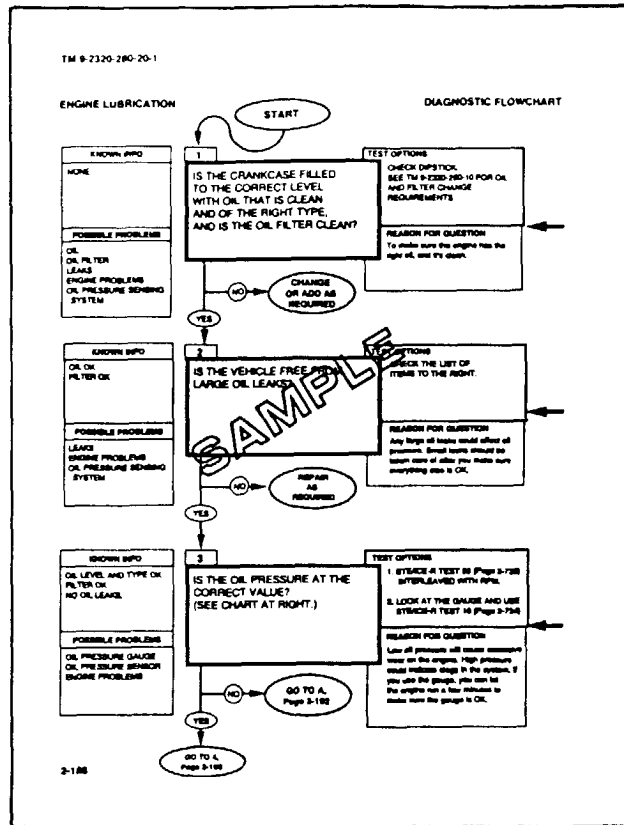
TM 9-2320-280-20-1

ENGINE LUBRICATION

DIAGNOSTIC FLOWCHART

START

KNOWN INFO

NONE

POSSIBLE PROBLEMS

OIL
OIL FILTER
LEAKS
ENGINE PROBLEMS
OIL PRESSURE SENSING SYSTEM

1

IS THE CRANKCASE FILLED TO THE CORRECT LEVEL WITH OIL THAT IS CLEAN AND OF THE RIGHT TYPE, AND IS THE OIL FILTER CLEAN?

TEST OPTIONS

CHECK DIPSTICK.
SEE TM 9-2320-280-10 FOR OIL AND FILTER CHANGE REQUIREMENTS

REASON FOR QUESTION

To make sure the engine has the right oil, and it's clean.

NO

CHANGE OR ADD AS REQUIRED

YES

KNOWN INFO

OIL OK
FILTER OK

POSSIBLE PROBLEMS

LEAKS
ENGINE PROBLEMS
OIL PRESSURE SENSING SYSTEM

2

IS THE VEHICLE FREE FROM LARGE OIL LEAKS?

TEST OPTIONS

CHECK THE LIST OF ITEMS TO THE RIGHT.

REASON FOR QUESTION

Any large oil leaks would affect oil pressure. Small leaks should be taken care of after you make sure everything else is OK.

SAMPLE

NO

REPAIR AS REQUIRED

YES

KNOWN INFO

OIL LEVEL AND TYPE OK
FILTER OK
NO OIL LEAKS.

POSSIBLE PROBLEMS

OIL PRESSURE GAUGE
OIL PRESSURE SENSOR
ENGINE PROBLEMS

3

IS THE OIL PRESSURE AT THE CORRECT VALUE? (SEE CHART AT RIGHT.)

TEST OPTIONS

1. STE/ICE-R TEST 80 (Page 2-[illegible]) INTERLEAVED WITH RPM.

2. LOOK AT THE GAUGE AND USE STE/ICE-R TEST 16 (Page 2-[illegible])

REASON FOR QUESTION

Low oil pressure will cause excessive wear on the engine. High pressure could indicate clogs in the system. If you use the gauge, you can let the engine run a few minutes to make sure the gauge is OK.

NO

GO TO A, Page 2-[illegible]

YES

GO TO 4, Page 2-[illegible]

2-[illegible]